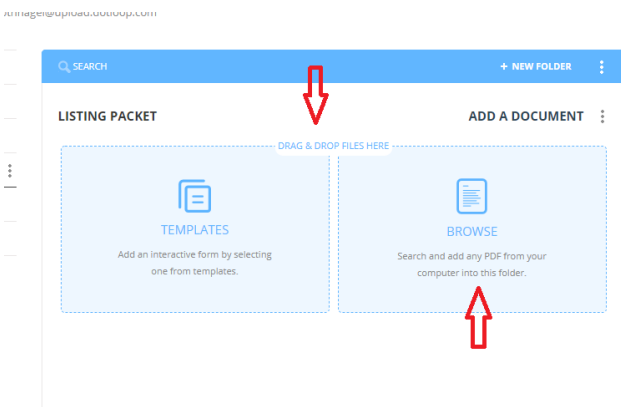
xhnagel@upload.dotloop.com

SEARCH

+ NEW FOLDER

LISTING PACKET

ADD A DOCUMENT

DRAG & DROP FILES HERE

TEMPLATES

Add an interactive form by selecting one from templates.

BROWSE

Search and add any PDF from your computer into this folder.